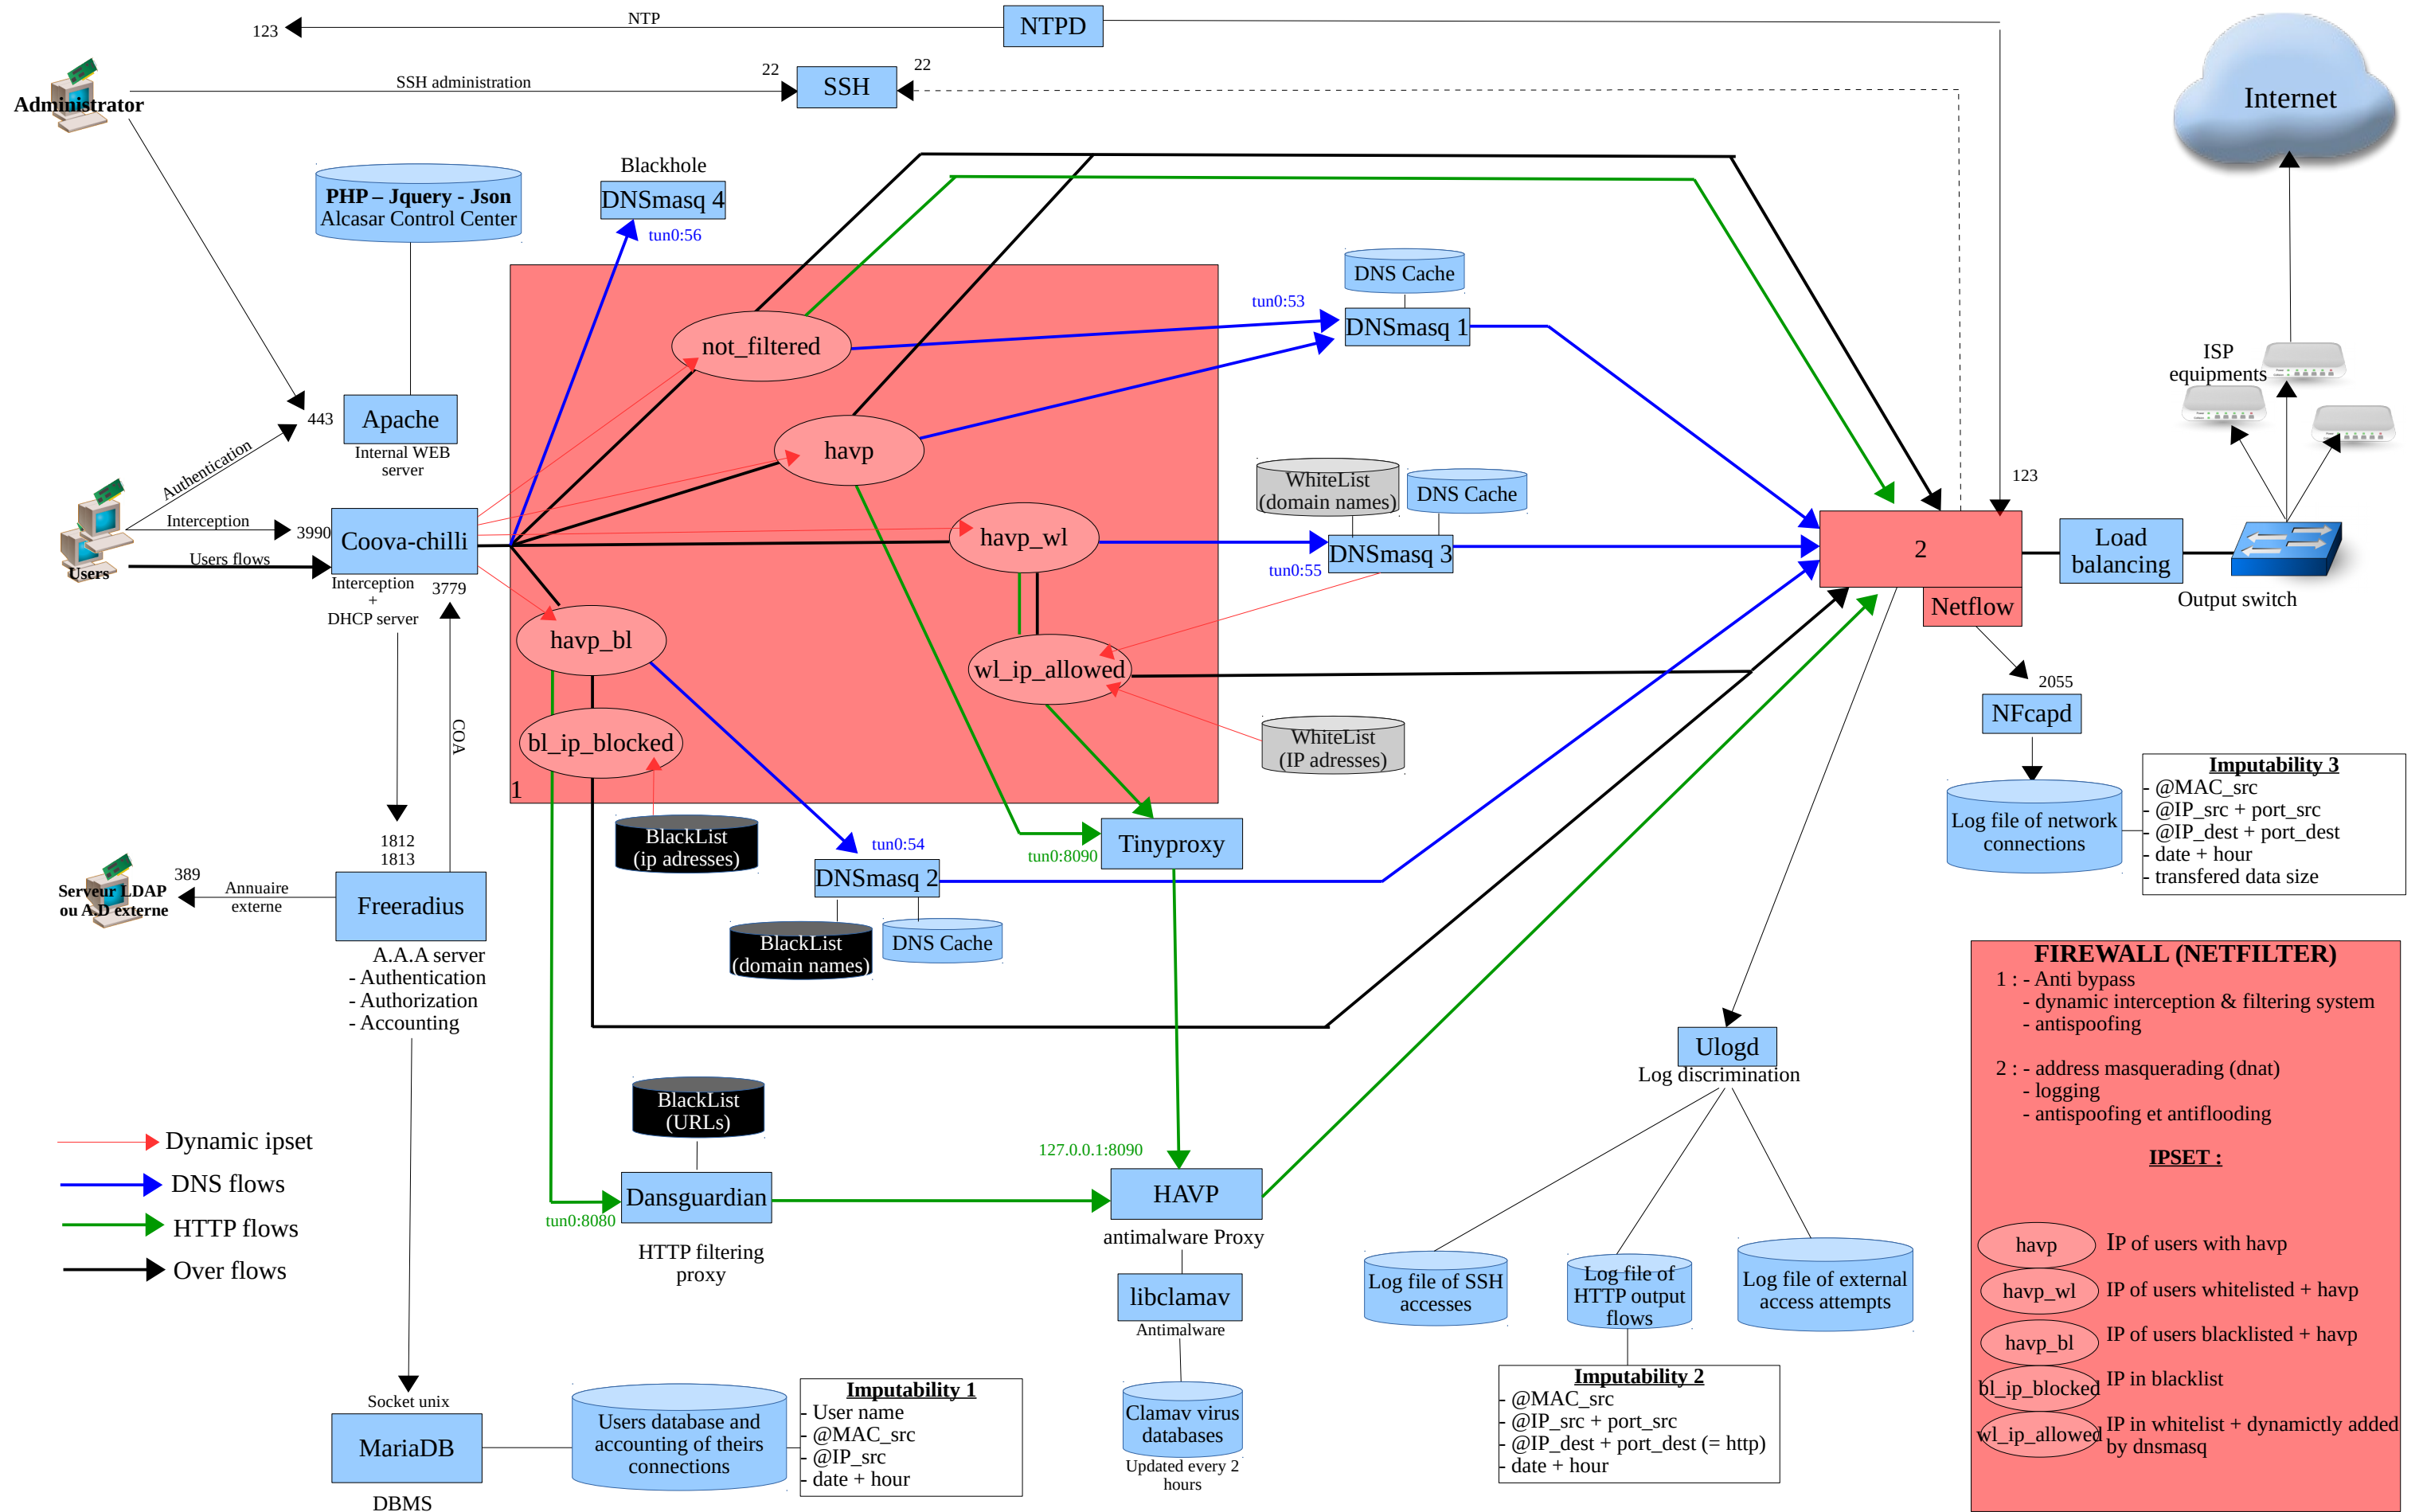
123
NTP
NTPD
22
SSH
22
SSH administration
Administrator
Internet
Blackhole
DNSmasq 4
tun0:56
PHP – Jquery - Json
Alcasar Control Center
not_filtered
tun0:53
DNS Cache
DNSmasq 1
ISP equipments
havp
443
Apache
Internal WEB server
Authentication
WhiteList (domain names)
DNS Cache
123
Interception
3990
Coova-chilli
havp_wl
DNSmasq 3
tun0:55
2
Load balancing
Users flows
Users
Interception + DHCP server
3779
Netflow
Output switch
havp_bl
wl_ip_allowed
2055
NFcapd
COA
bl_ip_blocked
WhiteList (IP adresses)
1
Imputability 3
- @MAC_src
- @IP_src + port_src
- @IP_dest + port_dest
- date + hour
- transfered data size
BlackList (ip adresses)
Log file of network connections
1812
1813
tun0:54
tun0:8090
Tinyproxy
389
Serveur LDAP ou A.D externe
Annuaire externe
Freeradius
DNSmasq 2
BlackList (domain names)
DNS Cache
A.A.A server
- Authentication
- Authorization
- Accounting
FIREWALL (NETFILTER)
1 : - Anti bypass
- dynamic interception & filtering system
- antispoofing
Ulogd
Log discrimination
2 : - address masquerading (dnat)
- logging
- antispoofing et antiflooding
BlackList (URLs)
Dynamic ipset
127.0.0.1:8090
IPSET :
DNS flows
Dansguardian
HAVP
HTTP flows
tun0:8080
antimalware Proxy
Over flows
HTTP filtering proxy
havp
IP of users with havp
havp_wl
IP of users whitelisted + havp
Log file of SSH accesses
Log file of HTTP output flows
Log file of external access attempts
libclamav
Antimalware
havp_bl
IP of users blacklisted + havp
Socket unix
Imputability 1
- User name
- @MAC_src
- @IP_src
- date + hour
Imputability 2
- @MAC_src
- @IP_src + port_src
- @IP_dest + port_dest (= http)
- date + hour
bl_ip_blocked
IP in blacklist
MariaDB
Users database and accounting of theirs connections
Clamav virus databases
Updated every 2 hours
wl_ip_allowed
IP in whitelist + dynamictly added by dnsmasq
DBMS